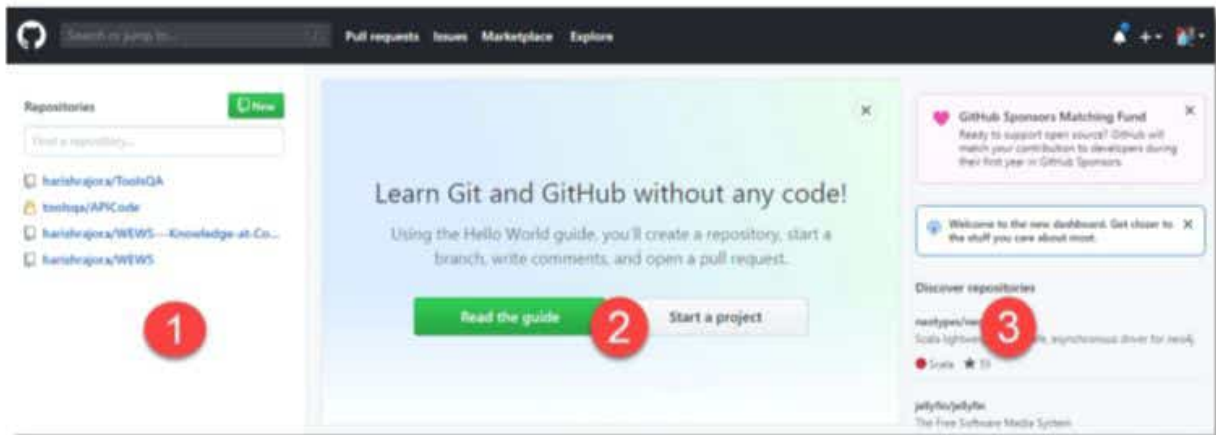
Search or jump to...

Pull requests Issues Marketplace Explore

Repositories

New

Find a repository...

harishrajora/ToolsQA

toolsqa/APICode

harishrajora/WEWS---Knowledge-at-Co...

harishrajora/WEWS

1

Learn Git and GitHub without any code!

Using the Hello World guide, you'll create a repository, start a branch, write comments, and open a pull request.

Read the guide

2

Start a project

GitHub Sponsors Matching Fund

Ready to support open source? GitHub will match your contribution to developers during their first year in GitHub Sponsors

Welcome to the new dashboard. Get closer to the stuff you care about most.

Discover repositories

neotypes/neo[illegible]

Scala lightwe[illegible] asynchronous driver for neo4j

3

Scala 59

jellyfin/jellyfin

The Free Software Media System